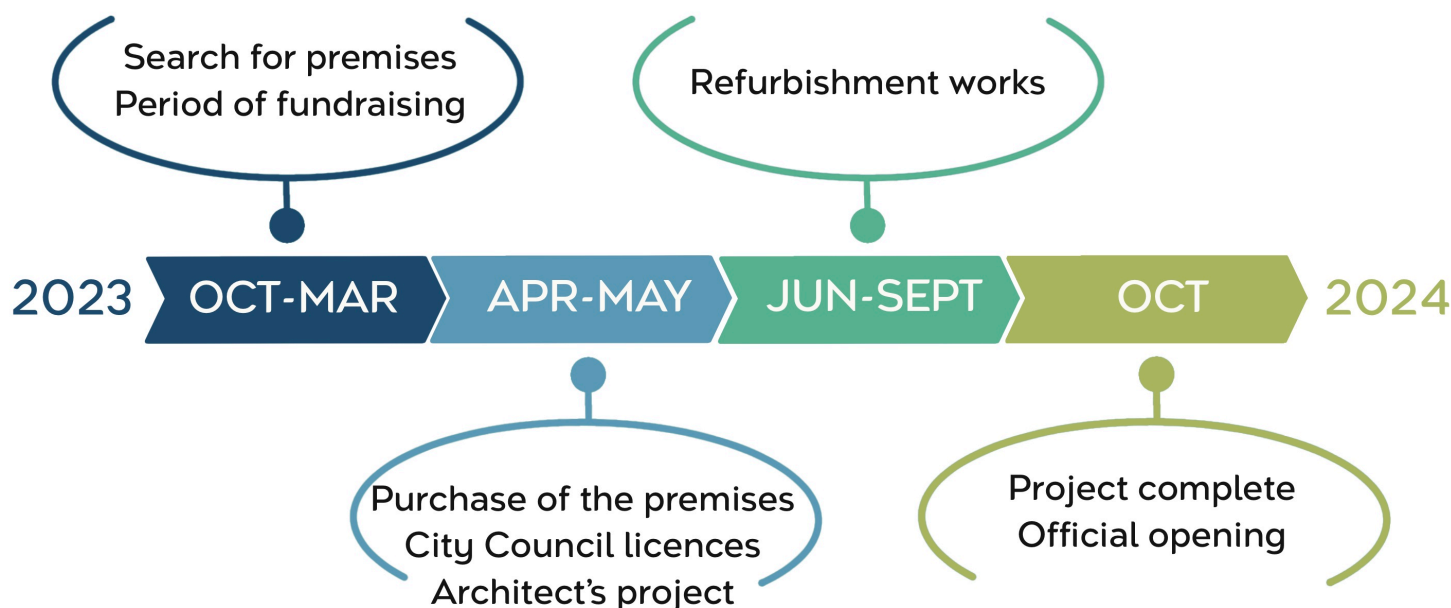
Search for premises
Period of fundraising

Refurbishment works

2023 OCT-MAR APR-MAY JUN-SEPT OCT 2024

Purchase of the premises
City Council licences
Architect’s project

Project complete
Official opening